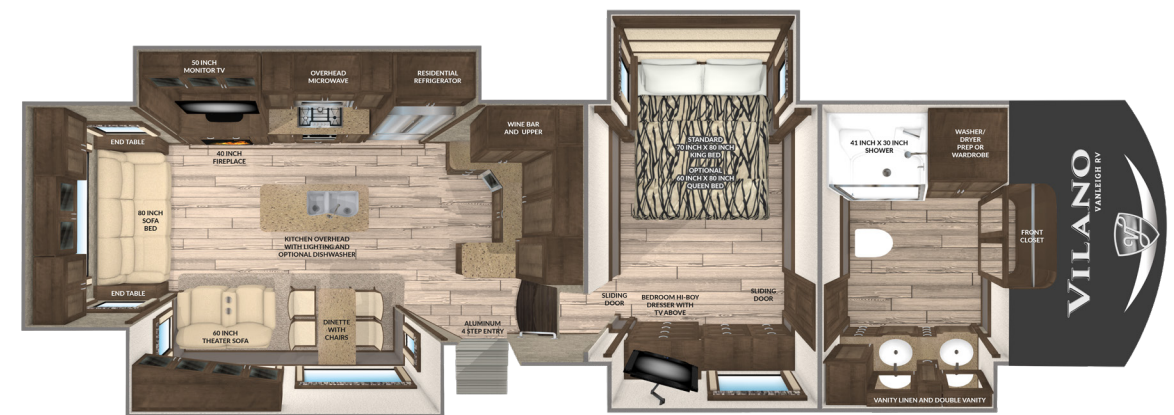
50 INCH MONITOR TV

OVERHEAD MICROWAVE

RESIDENTIAL REFRIGERATOR

WINE BAR AND UPPER

END TABLE

40 INCH FIREPLACE

80 INCH SOFA BED

KITCHEN OVERHEAD WITH LIGHTING AND OPTIONAL DISHWASHER

END TABLE

60 INCH THEATER SOFA

DINETTE WITH CHAIRS

ALUMINUM 4 STEP ENTRY

STANDARD 70 INCH X 80 INCH KING BED OPTIONAL 60 INCH X 80 INCH QUEEN BED

SLIDING DOOR

BEDROOM HI-BOY DRESSER WITH TV ABOVE

SLIDING DOOR

41 INCH X 30 INCH SHOWER

WASHER/ DRYER PREP OR WARDROBE

FRONT CLOSET

VANITY LINEN AND DOUBLE VANITY

VILANO

VANLEIGH RV